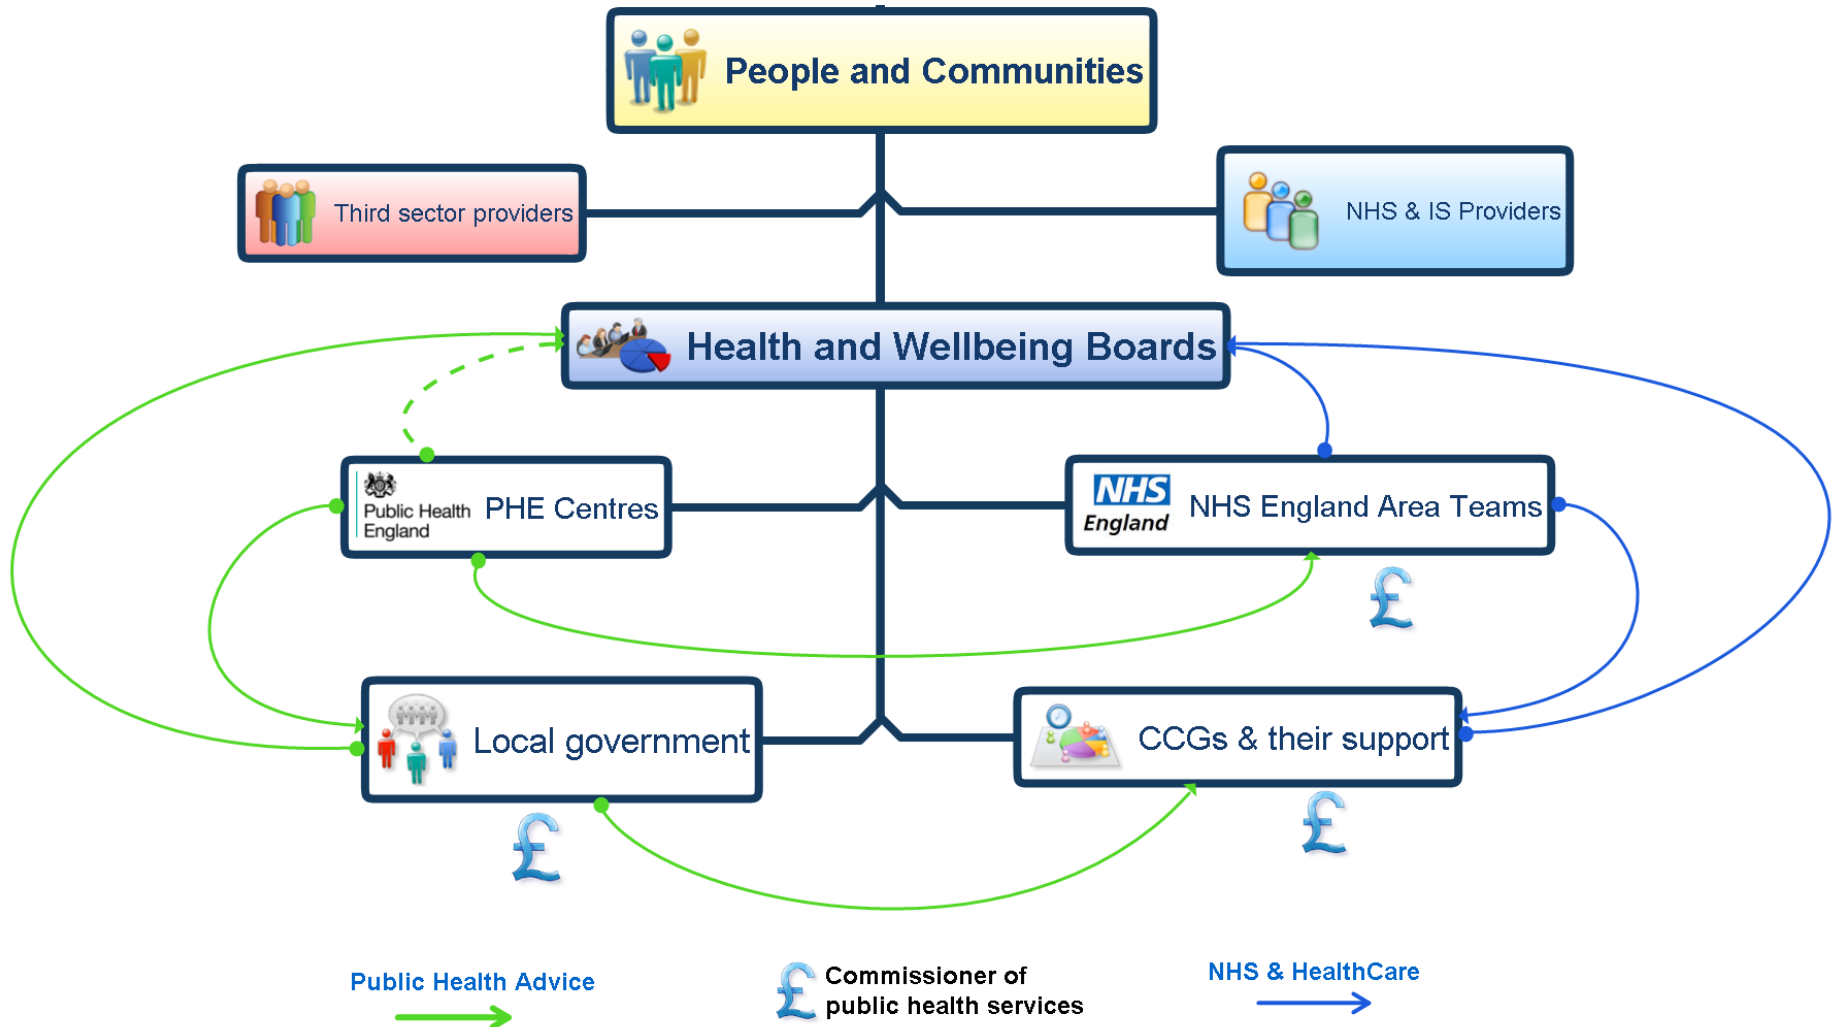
People and Communities

Third sector providers

NHS & IS Providers

Health and Wellbeing Boards

Public Health England PHE Centres

NHS England NHS England Area Teams

£

Local government

CCGs & their support

£

£

Public Health Advice

£ Commissioner of public health services

NHS & HealthCare